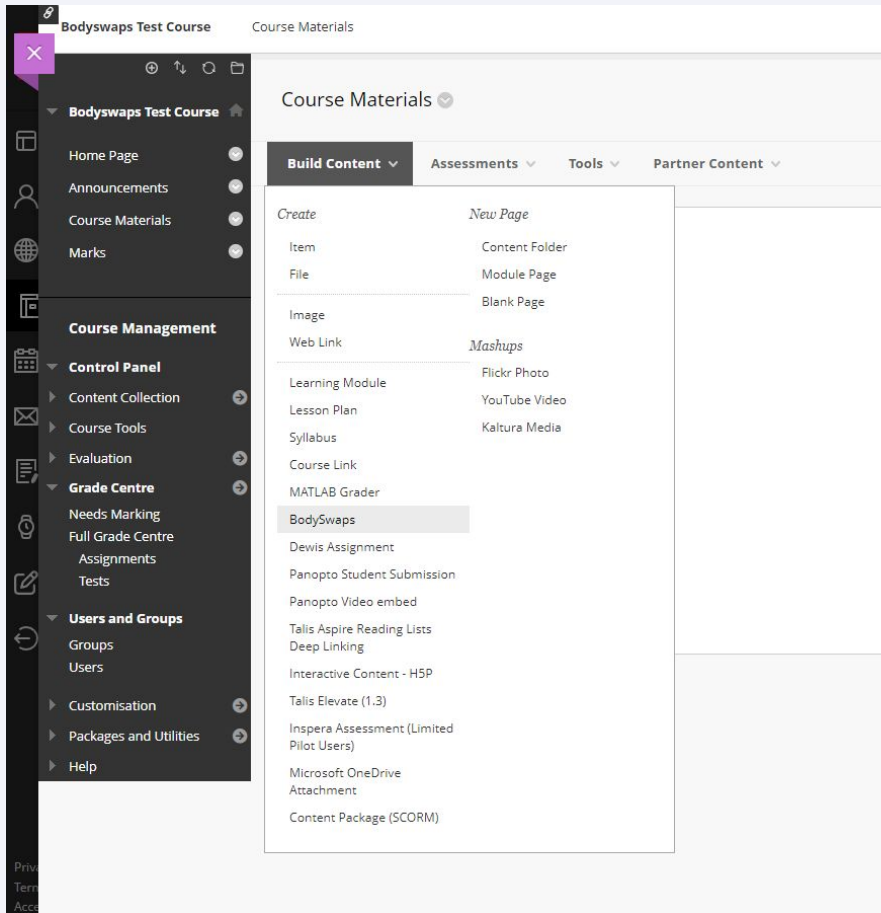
Bodyswaps Test Course   Course Materials

Bodyswaps Test Course

Home Page
Announcements
Course Materials
Marks

Course Management

Control Panel
Content Collection
Course Tools
Evaluation
Grade Centre
Needs Marking
Full Grade Centre
Assignments
Tests
Users and Groups
Groups
Users
Customisation
Packages and Utilities
Help

Priv
Terr
Acce

Course Materials

Build Content   Assessments   Tools   Partner Content

Create
Item
File
Image
Web Link
Learning Module
Lesson Plan
Syllabus
Course Link
MATLAB Grader
BodySwaps
Dewis Assignment
Panopto Student Submission
Panopto Video embed
Talis Aspire Reading Lists Deep Linking
Interactive Content - H5P
Talis Elevate (1.3)
Inspera Assessment (Limited Pilot Users)
Microsoft OneDrive Attachment
Content Package (SCORM)

New Page
Content Folder
Module Page
Blank Page

Mashups
Flickr Photo
YouTube Video
Kaltura Media